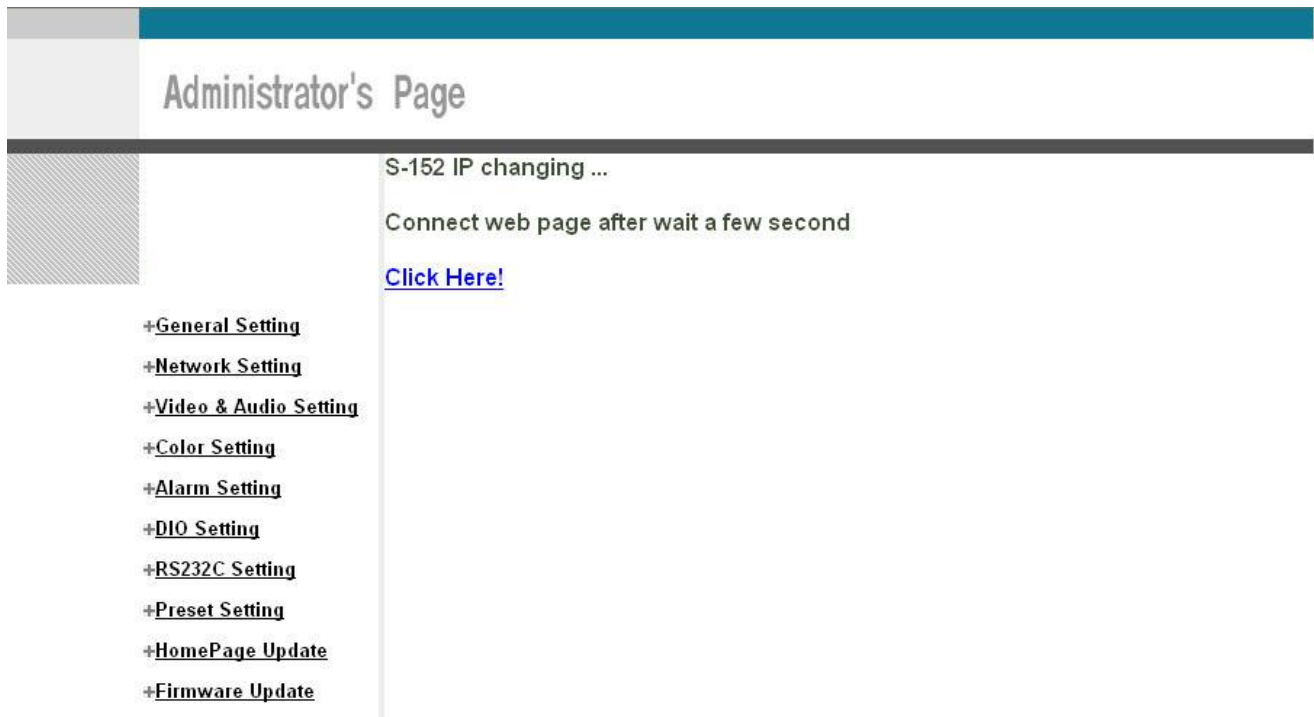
Administrator's Page

S-152 IP changing ...

Connect web page after wait a few second

Click Here!

+General Setting
+Network Setting
+Video & Audio Setting
+Color Setting
+Alarm Setting
+DIO Setting
+RS232C Setting
+Preset Setting
+HomePage Update
+Firmware Update